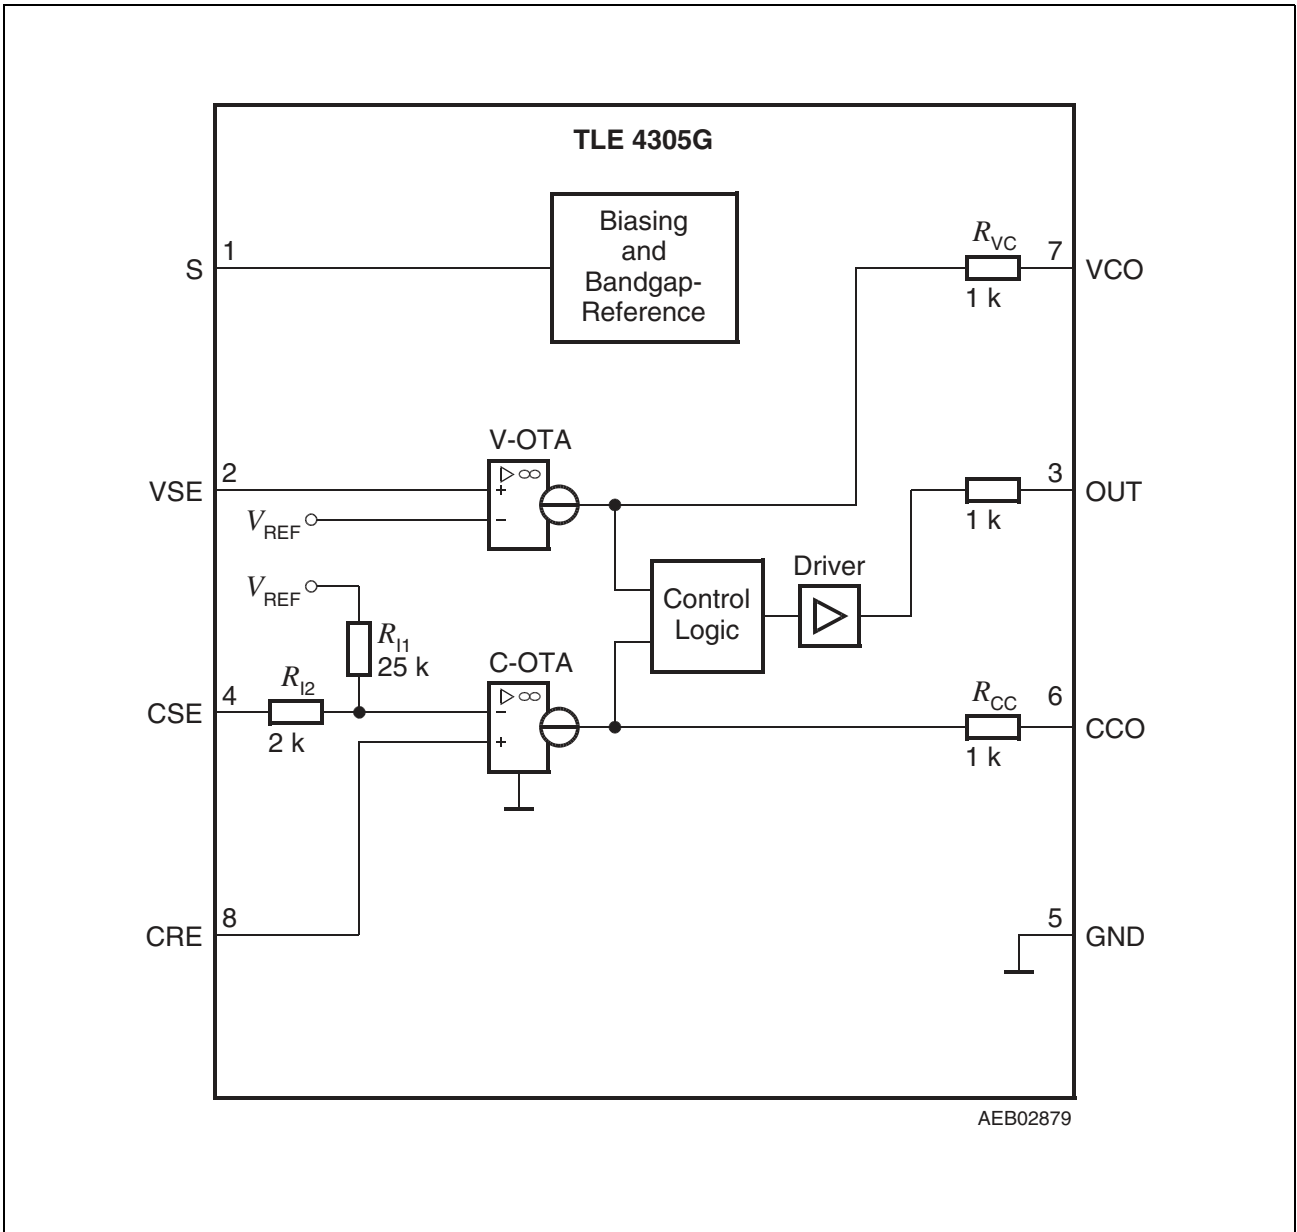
TLE 4305G

S 1

Biasing and Bandgap-Reference

$R_{VC}$ 7 VCO
1 k

V-OTA
$\triangleright \infty$
+
−

VSE 2

$V_{REF}$

3 OUT
1 k

$V_{REF}$

Driver

Control Logic

$R_{I1}$
25 k

C-OTA
$\triangleright \infty$
−
+

CSE 4
$R_{I2}$
2 k

$R_{CC}$ 6 CCO
1 k

CRE 8

5 GND

AEB02879